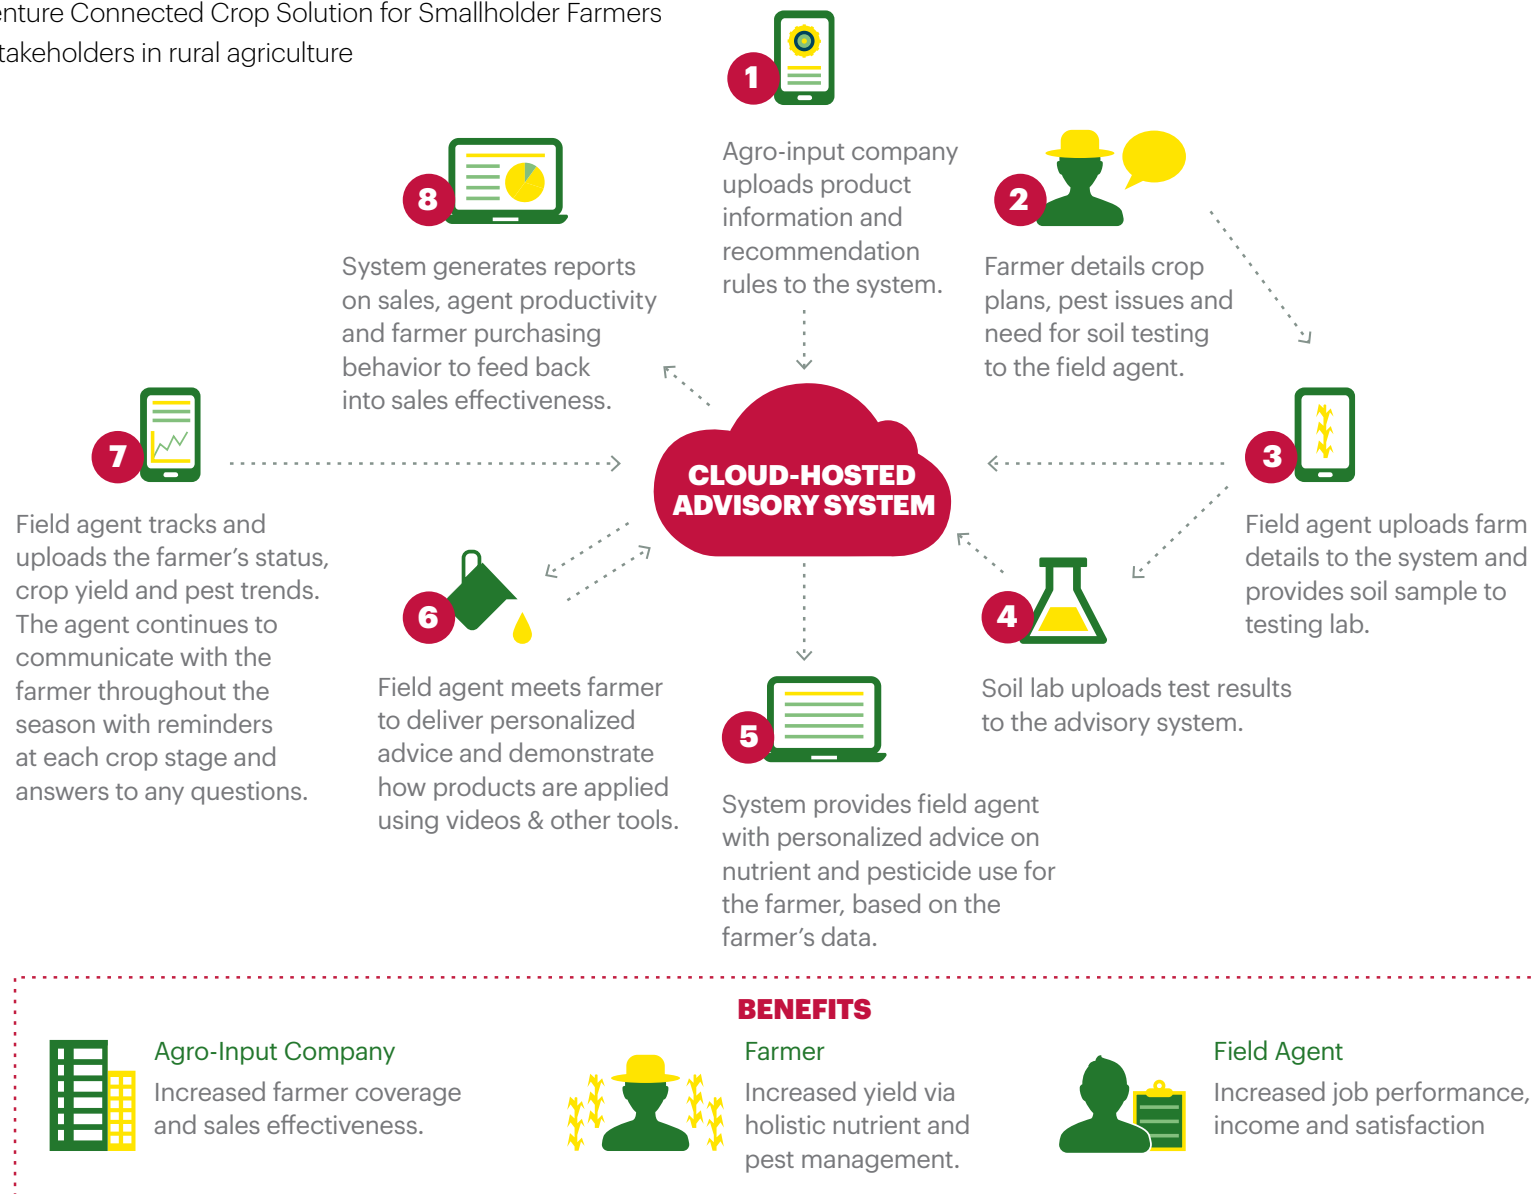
nture Connected Crop Solution for Smallholder Farmers
takeholders in rural agriculture

1
Agro-input company uploads product information and recommendation rules to the system.

2
Farmer details crop plans, pest issues and need for soil testing to the field agent.

3
Field agent uploads farm details to the system and provides soil sample to testing lab.

4
Soil lab uploads test results to the advisory system.

5
System provides field agent with personalized advice on nutrient and pesticide use for the farmer, based on the farmer's data.

6
Field agent meets farmer to deliver personalized advice and demonstrate how products are applied using videos & other tools.

7
Field agent tracks and uploads the farmer's status, crop yield and pest trends. The agent continues to communicate with the farmer throughout the season with reminders at each crop stage and answers to any questions.

8
System generates reports on sales, agent productivity and farmer purchasing behavior to feed back into sales effectiveness.

CLOUD-HOSTED ADVISORY SYSTEM

BENEFITS

Agro-Input Company
Increased farmer coverage and sales effectiveness.

Farmer
Increased yield via holistic nutrient and pest management.

Field Agent
Increased job performance, income and satisfaction